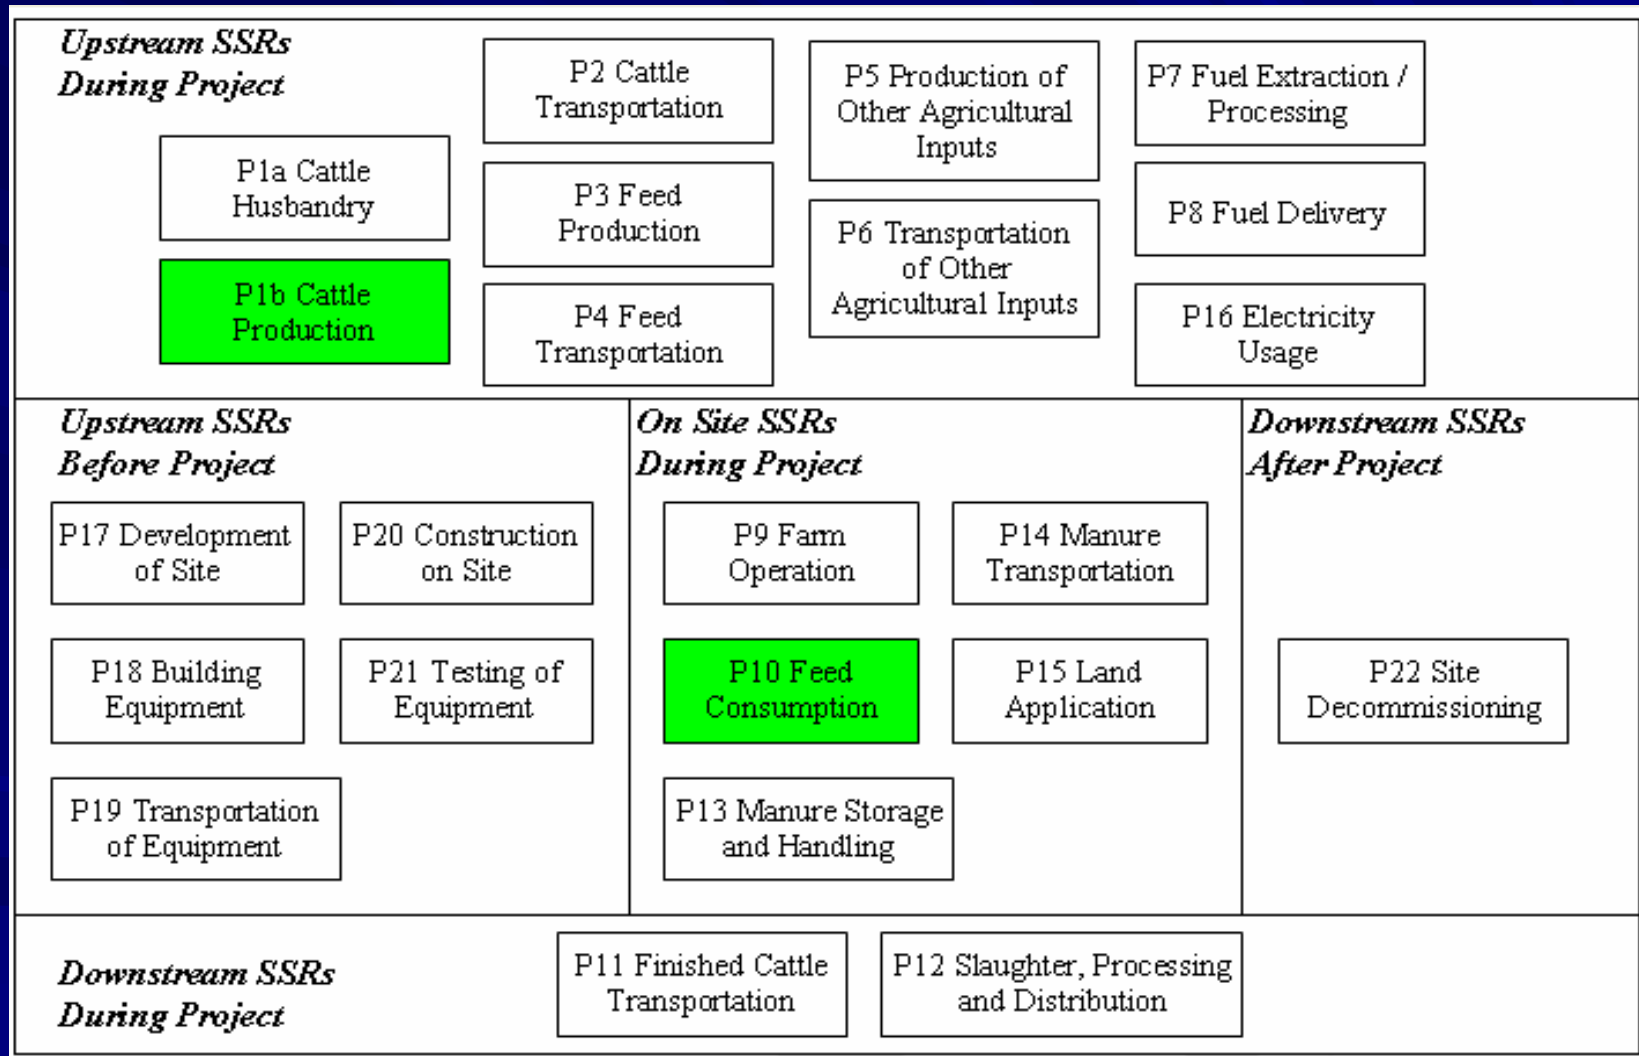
Upstream SSRs
During Project

P1a Cattle Husbandry

P1b Cattle Production

P2 Cattle Transportation

P3 Feed Production

P4 Feed Transportation

P5 Production of Other Agricultural Inputs

P6 Transportation of Other Agricultural Inputs

P7 Fuel Extraction / Processing

P8 Fuel Delivery

P16 Electricity Usage

Upstream SSRs
Before Project

P17 Development of Site

P20 Construction on Site

P18 Building Equipment

P21 Testing of Equipment

P19 Transportation of Equipment

On Site SSRs
During Project

P9 Farm Operation

P14 Manure Transportation

P10 Feed Consumption

P15 Land Application

P13 Manure Storage and Handling

Downstream SSRs
After Project

P22 Site Decommissioning

Downstream SSRs
During Project

P11 Finished Cattle Transportation

P12 Slaughter, Processing and Distribution